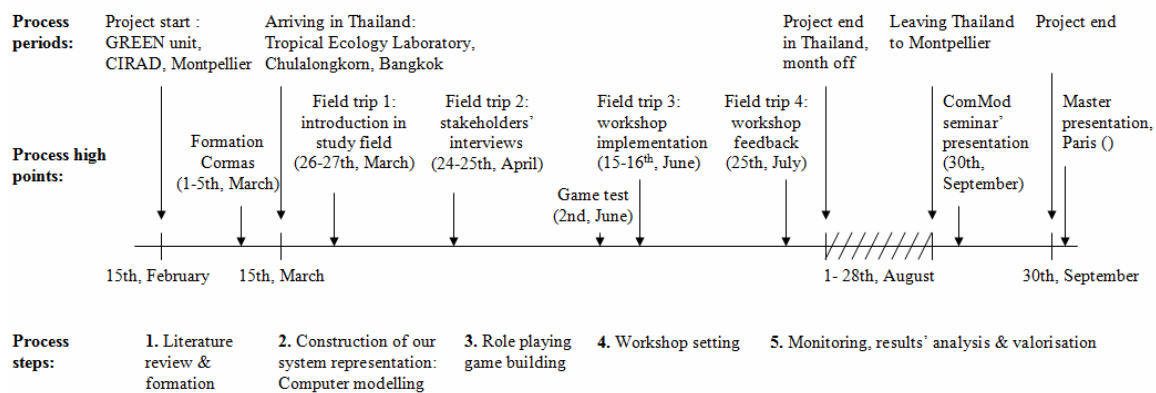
**Process periods:**

Project start : GREEN unit, CIRAD, Montpellier

Arriving in Thailand: Tropical Ecology Laboratory, Chulalongkorn, Bangkok

Project end in Thailand, month off

Leaving Thailand to Montpellier

Project end

**Process high points:**

Formation Cormas (1-5th, March)

Field trip 1: introduction in study field (26-27th, March)

Field trip 2: stakeholders' interviews (24-25th, April)

Game test (2nd, June)

Field trip 3: workshop implementation (15-16th, June)

Field trip 4: workshop feedback (25th, July)

ComMod seminar' presentation (30th, September)

Master presentation, Paris ()

15th, February

15th, March

1- 28th, August

30th, September

**Process steps:**

**1.** Literature review & formation

**2.** Construction of our system representation: Computer modelling

**3.** Role playing game building

**4.** Workshop setting

**5.** Monitoring, results' analysis & valorisation